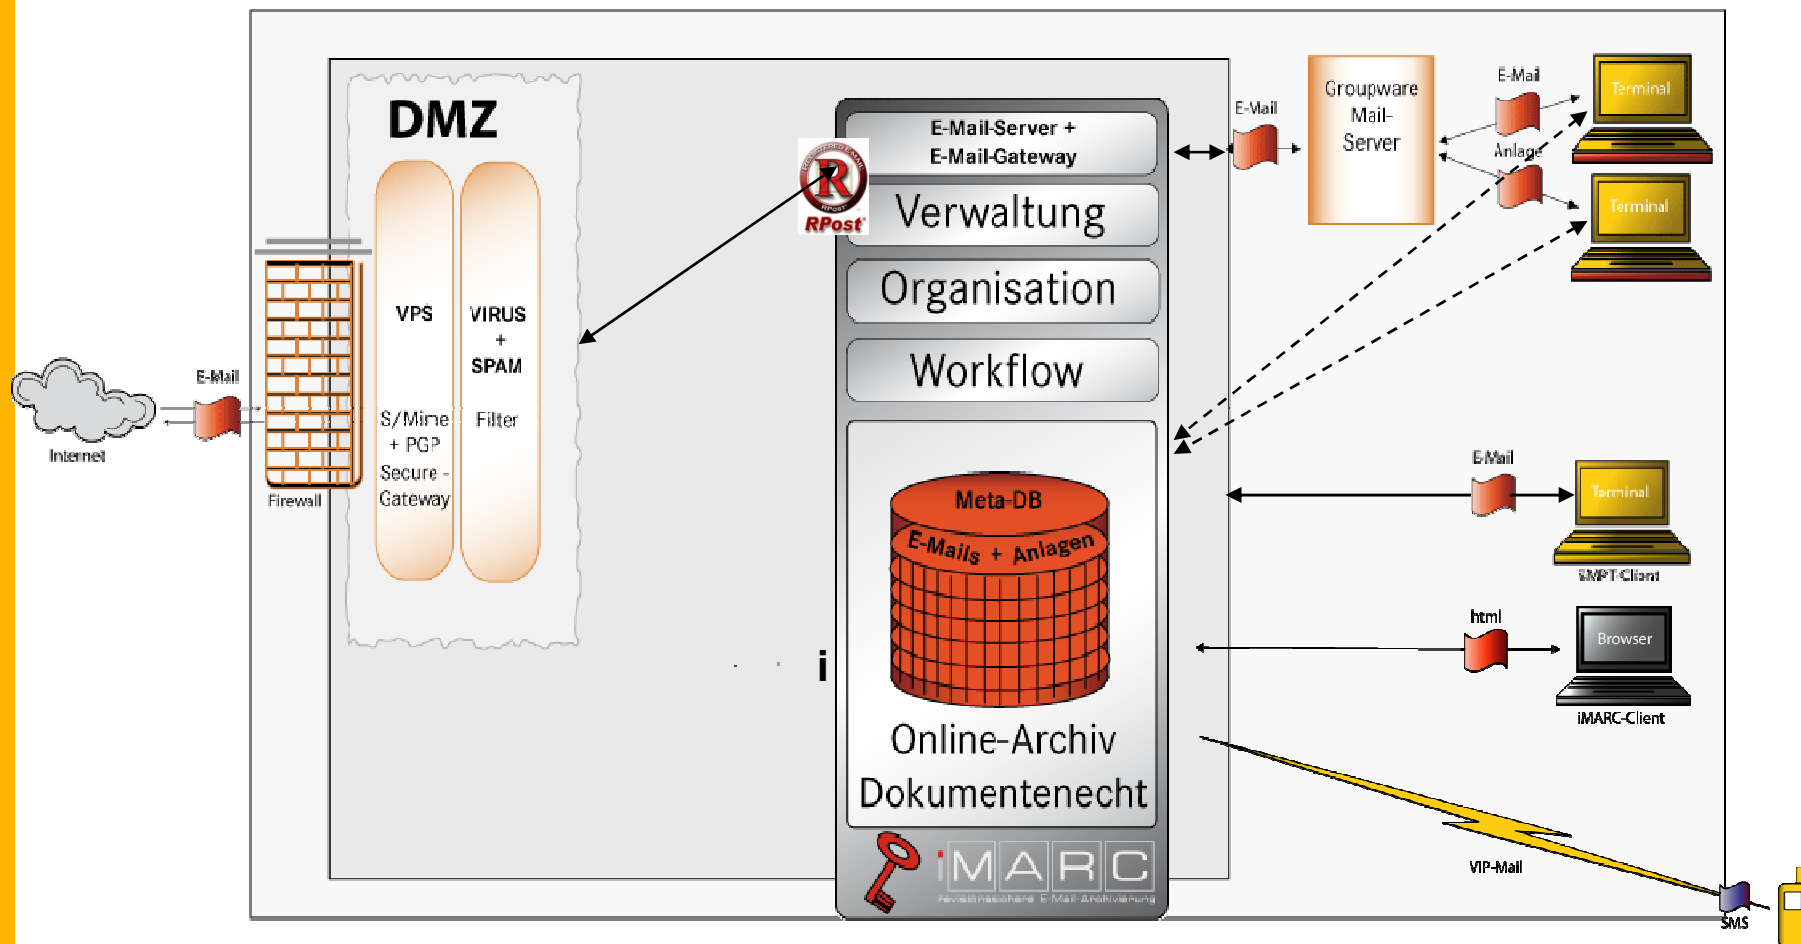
DMZ

VPS

S/Mine + PGP Secure - Gateway

VIRUS + SPAM

Filter

Internet

E-Mail

Firewall

RPost

E-Mail-Server + E-Mail-Gateway

Verwaltung

Organisation

Workflow

Meta-DB

E-Mails + Anlagen

Online-Archiv Dokumentenecht

i

iMARC

revisionssichere E-Mail-Archivierung

E-Mail

Groupware Mail-Server

E-Mail

Anlage

Terminal

Terminal

E-Mail

Terminal

SMPT-Client

html

Browser

iMARC-Client

VIP-Mail

SMS